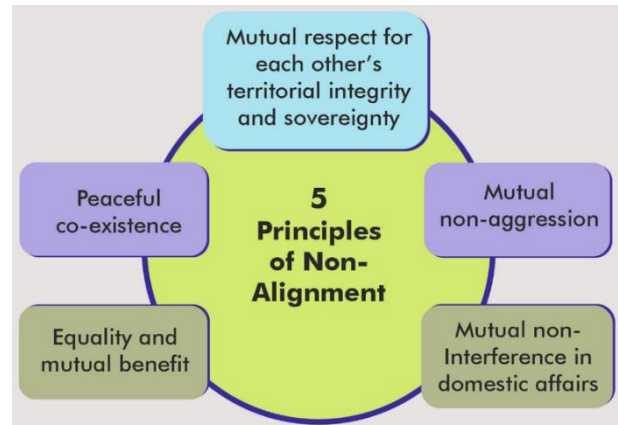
Mutual respect for each other's territorial integrity and sovereignty

Peaceful co-existence

5 Principles of Non-Alignment

Mutual non-aggression

Equality and mutual benefit

Mutual non-Interference in domestic affairs